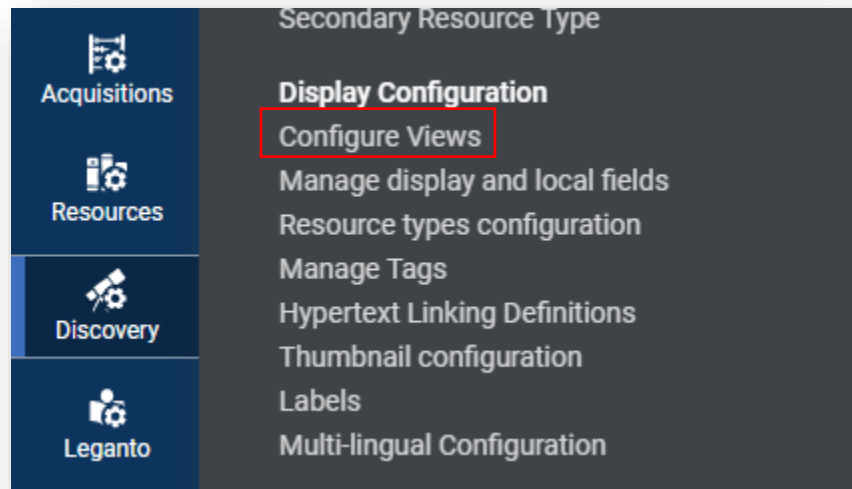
Acquisitions
Resources
Discovery
Leganto

Secondary Resource Type

Display Configuration
Configure Views
Manage display and local fields
Resource types configuration
Manage Tags
Hypertext Linking Definitions
Thumbnail configuration
Labels
Multi-lingual Configuration